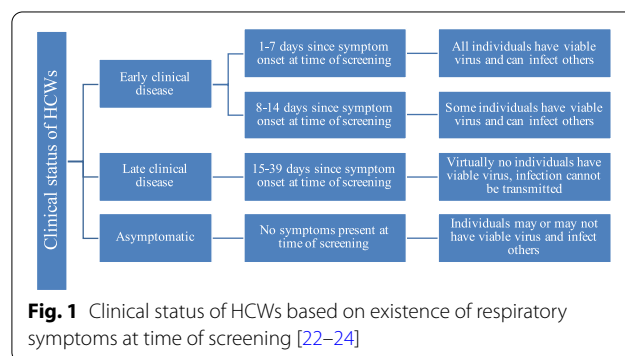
Clinical status of HCWs

Early clinical disease

1-7 days since symptom onset at time of screening

All individuals have viable virus and can infect others

8-14 days since symptom onset at time of screening

Some individuals have viable virus and can infect others

Late clinical disease

15-39 days since symptom onset at time of screening

Virtually no individuals have viable virus, infection cannot be transmitted

Asymptomatic

No symptoms present at time of screening

Individuals may or may not have viable virus and infect others

**Fig. 1** Clinical status of HCWs based on existence of respiratory symptoms at time of screening [22–24]